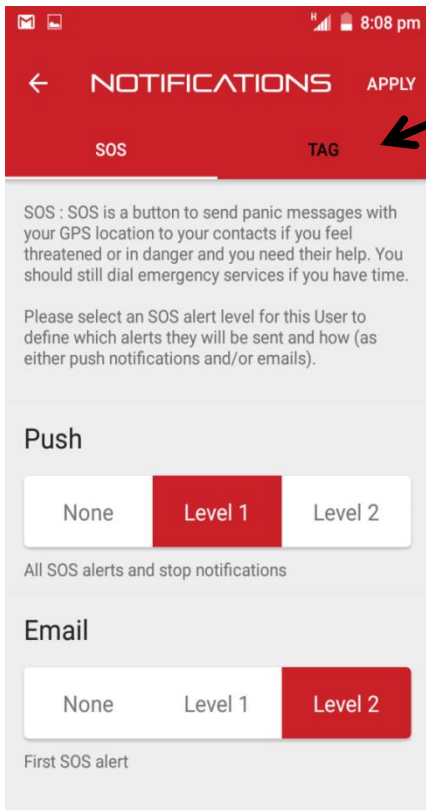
H 8:08 pm

← NOTIFICATIONS APPLY

SOS TAG

SOS : SOS is a button to send panic messages with your GPS location to your contacts if you feel threatened or in danger and you need their help. You should still dial emergency services if you have time.

Please select an SOS alert level for this User to define which alerts they will be sent and how (as either push notifications and/or emails).

Push

None Level 1 Level 2

All SOS alerts and stop notifications

Email

None Level 1 Level 2

First SOS alert